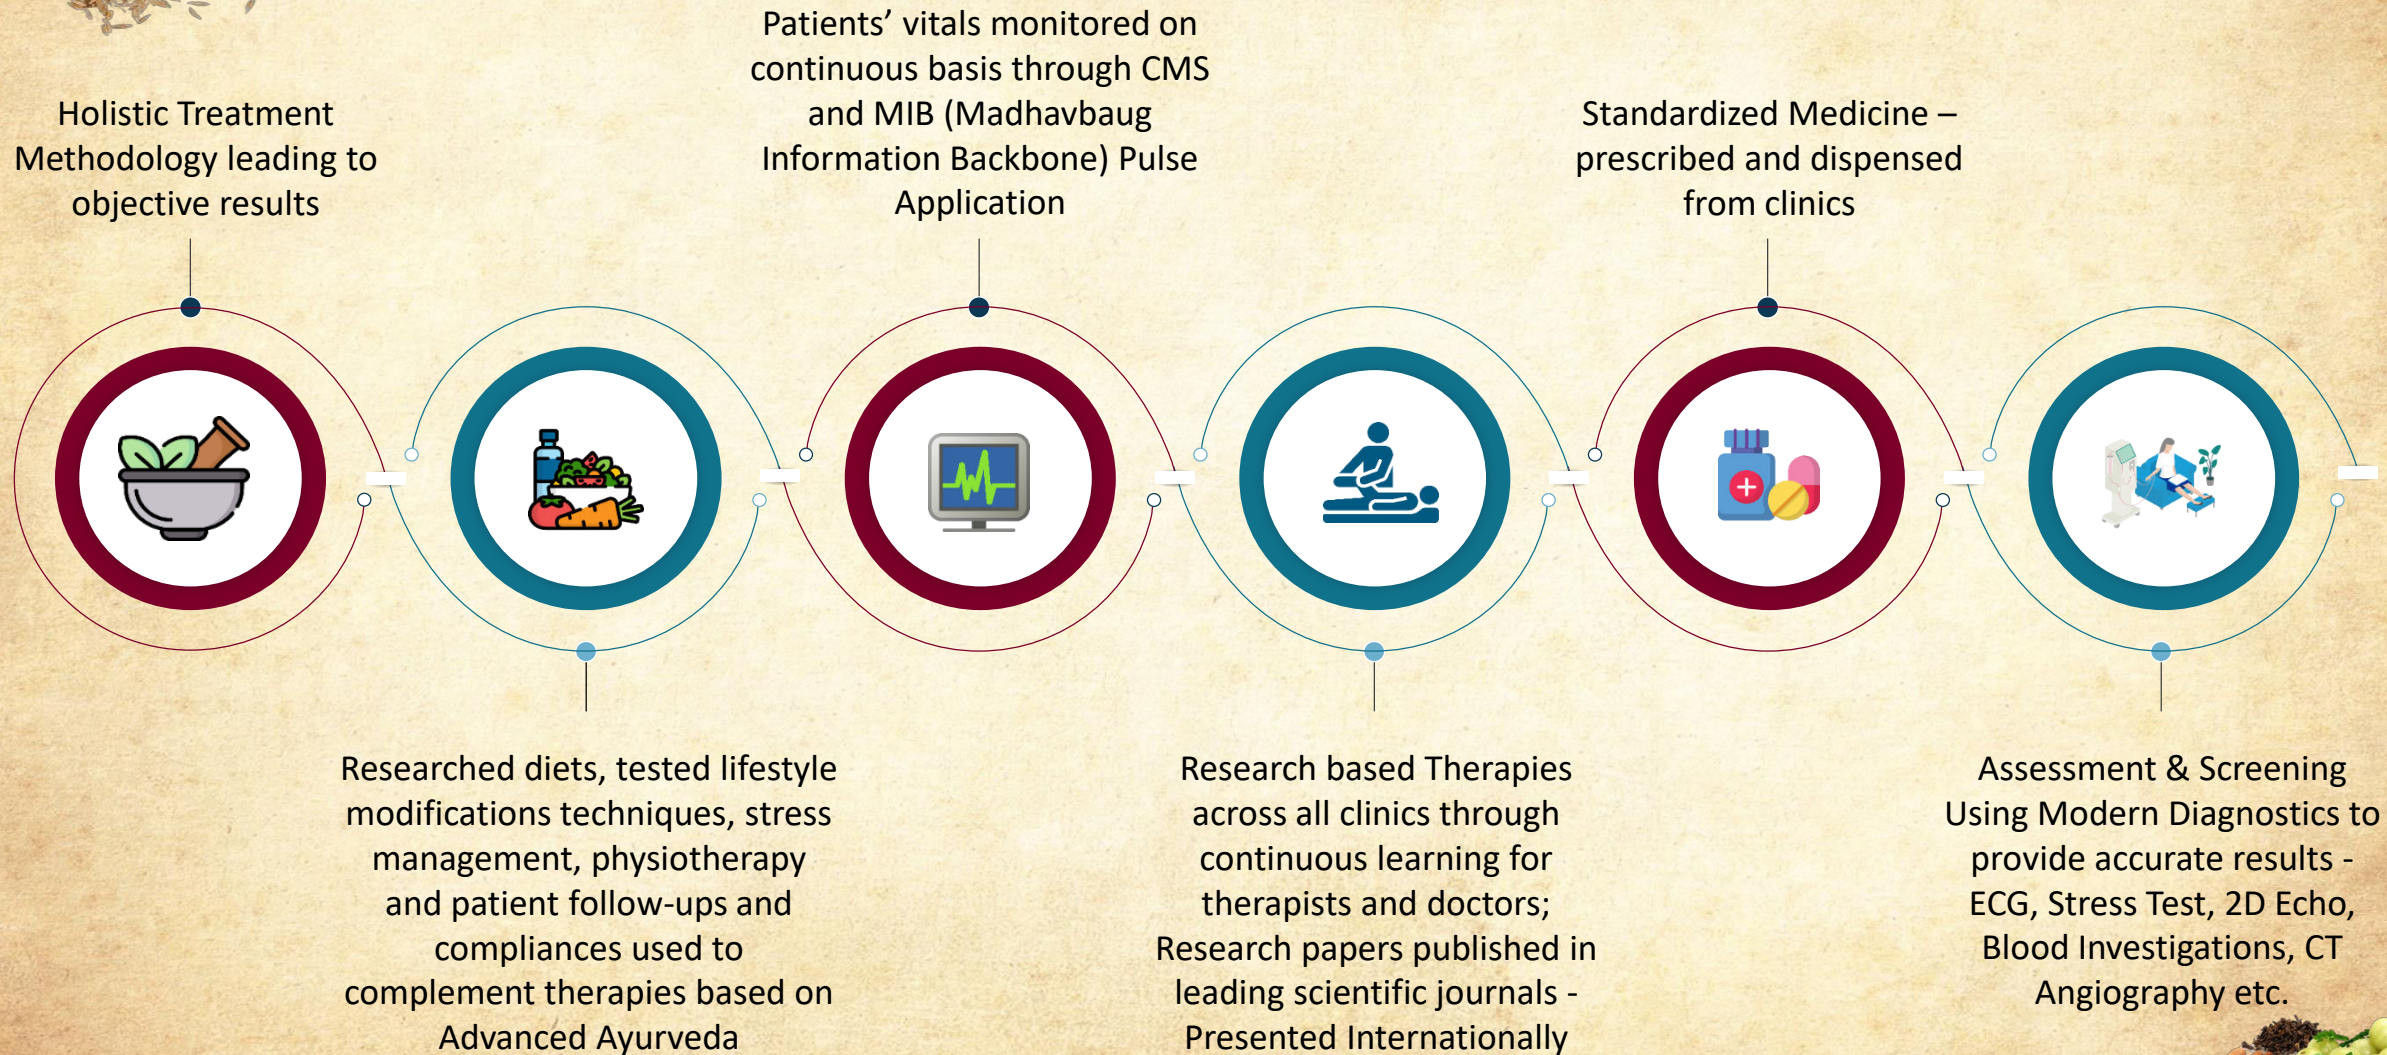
Holistic Treatment Methodology leading to objective results

Patients’ vitals monitored on continuous basis through CMS and MIB (Madhavbaug Information Backbone) Pulse Application

Standardized Medicine – prescribed and dispensed from clinics

Researched diets, tested lifestyle modifications techniques, stress management, physiotherapy and patient follow-ups and compliances used to complement therapies based on Advanced Ayurveda

Research based Therapies across all clinics through continuous learning for therapists and doctors; Research papers published in leading scientific journals - Presented Internationally

Assessment & Screening Using Modern Diagnostics to provide accurate results - ECG, Stress Test, 2D Echo, Blood Investigations, CT Angiography etc.